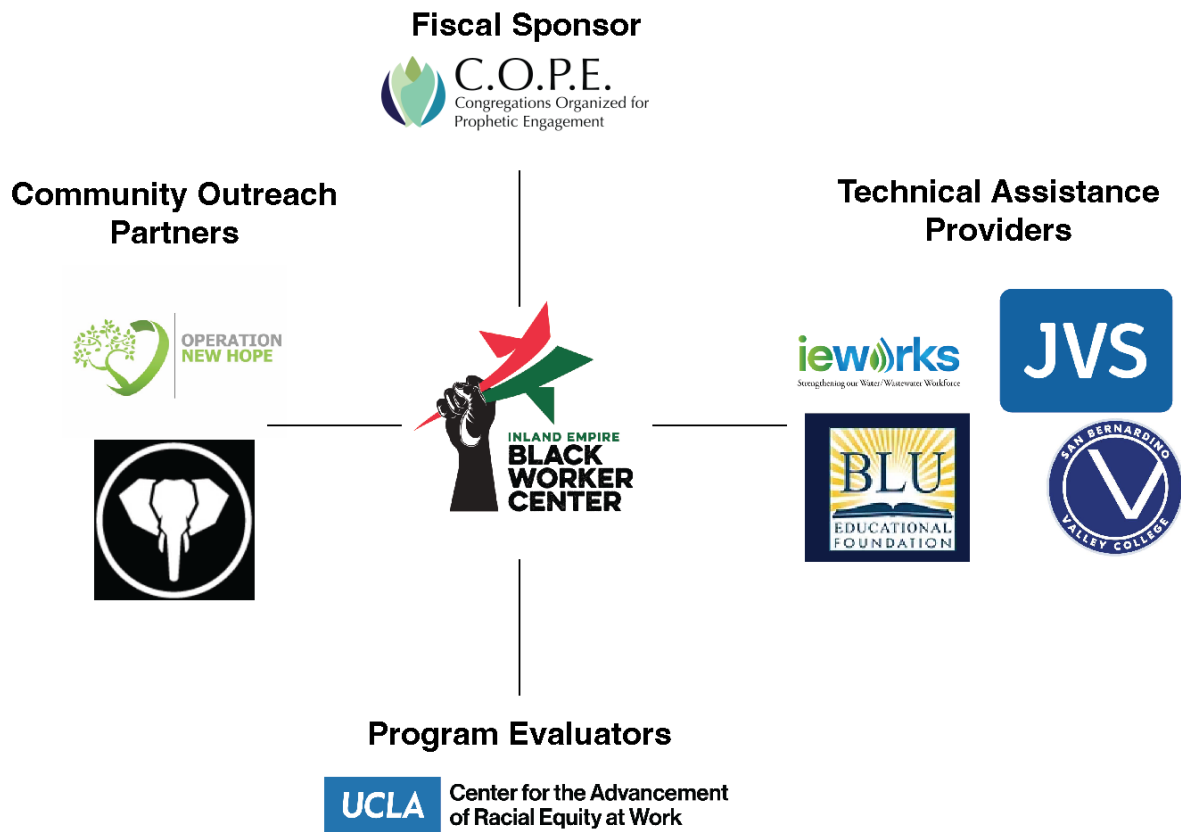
Fiscal Sponsor

C.O.P.E.
Congregations Organized for Prophetic Engagement

Community Outreach Partners

OPERATION NEW HOPE

Technical Assistance Providers

ieworks
Strengthening our Water/Wastewater Workforce

JVS

BLU
EDUCATIONAL FOUNDATION

SAN BERNARDINO VALLEY COLLEGE

INLAND EMPIRE
BLACK WORKER CENTER

Program Evaluators

UCLA Center for the Advancement of Racial Equity at Work